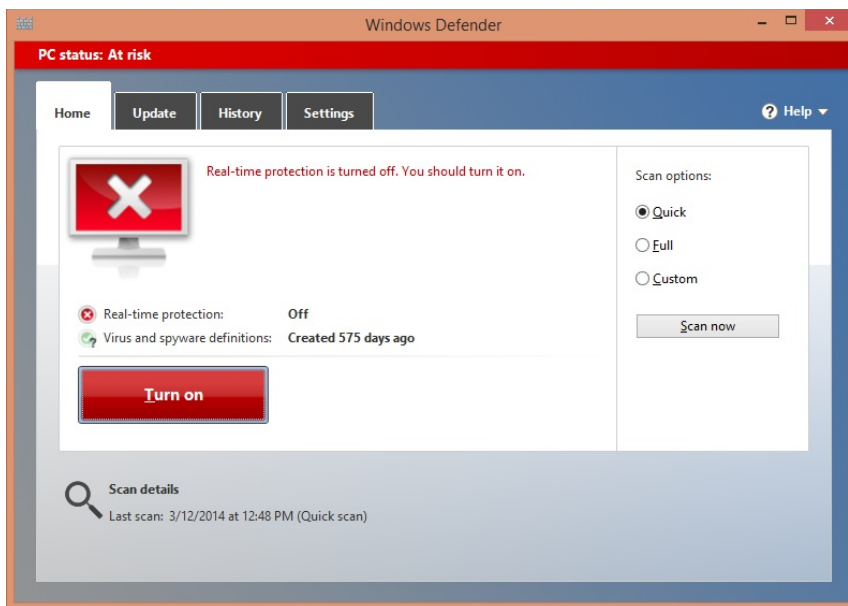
Windows Defender

PC status: At risk

Home
Update
History
Settings

Help

Real-time protection is turned off. You should turn it on.

Real-time protection: Off
Virus and spyware definitions: Created 575 days ago

Turn on

Scan options:
Quick
Full
Custom

Scan now

Scan details
Last scan: 3/12/2014 at 12:48 PM (Quick scan)